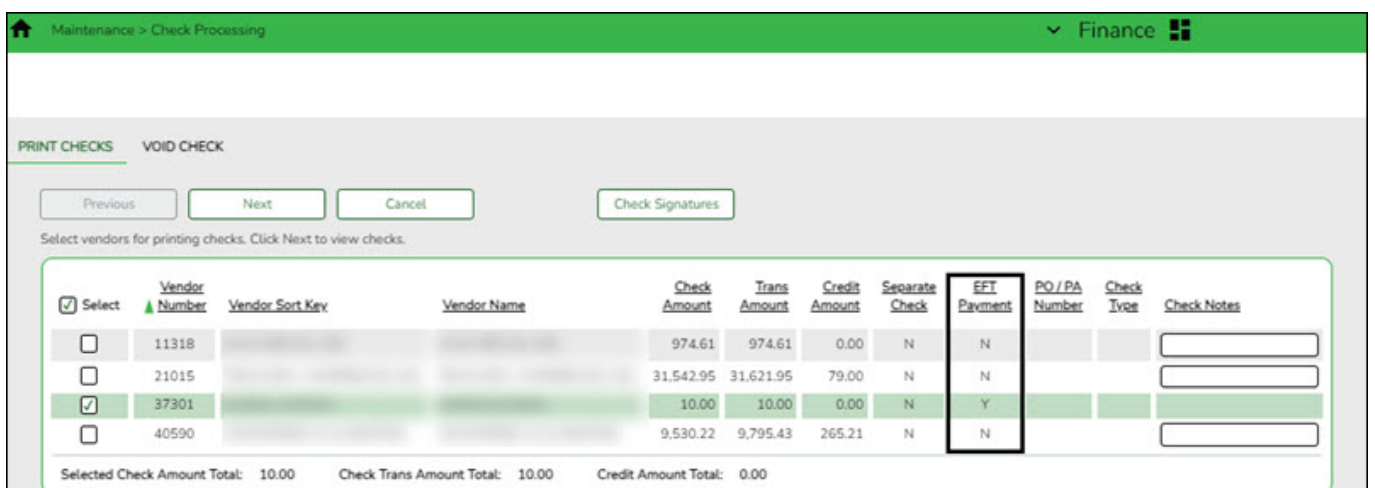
Maintenance > Check Processing

Finance

PRINT CHECKS VOID CHECK

Previous Next Cancel Check Signatures

Select vendors for printing checks. Click Next to view checks.

| Select | Vendor Number | Vendor Sort Key | Vendor Name | Check Amount | Trans Amount | Credit Amount | Separate Check | EFT Payment | PO / PA Number | Check Type | Check Notes |
|---|---|---|---|---|---|---|---|---|---|---|---|
| ☐ | 11318 | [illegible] | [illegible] | 974.61 | 974.61 | 0.00 | N | N | | | |
| ☐ | 21015 | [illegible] | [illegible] | 31,542.95 | 31,621.95 | 79.00 | N | N | | | |
| ☑ | 37301 | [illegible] | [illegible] | 10.00 | 10.00 | 0.00 | N | Y | | | |
| ☐ | 40590 | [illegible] | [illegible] | 9,530.22 | 9,795.43 | 265.21 | N | N | | | |

Selected Check Amount Total: 10.00 Check Trans Amount Total: 10.00 Credit Amount Total: 0.00